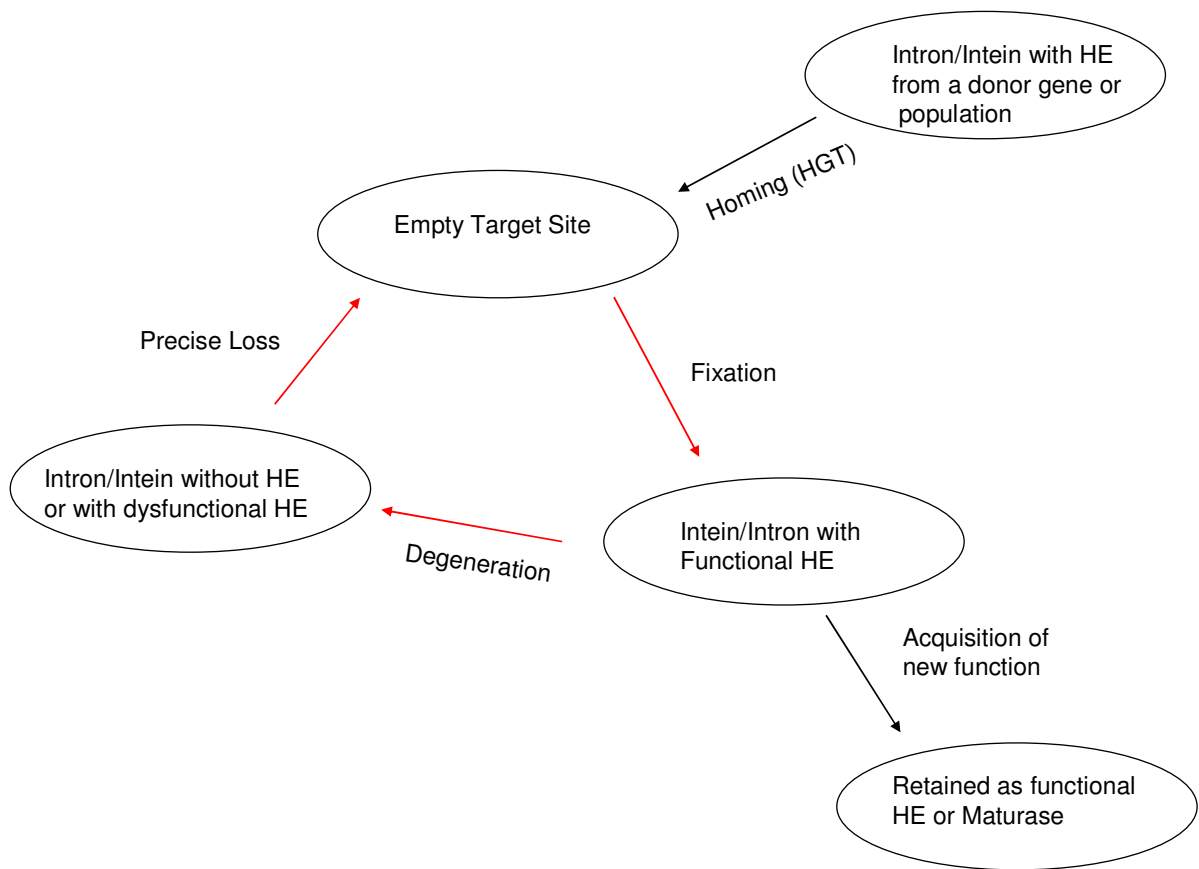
Intron/Intein with HE from a donor gene or population

Homing (HGT)

Empty Target Site

Precise Loss

Fixation

Intron/Intein without HE or with dysfunctional HE

Degeneration

Intein/Intron with Functional HE

Acquisition of new function

Retained as functional HE or Maturase